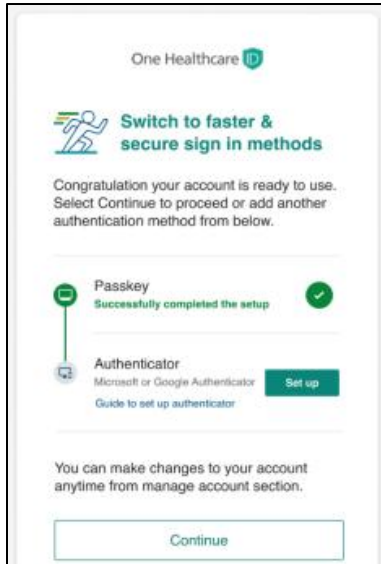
One Healthcare ID

Switch to faster & secure sign in methods

Congratulation your account is ready to use. Select Continue to proceed or add another authentication method from below.

Passkey
Successfully completed the setup

Authenticator
Microsoft or Google Authenticator
Set up
Guide to set up authenticator

You can make changes to your account anytime from manage account section.

Continue